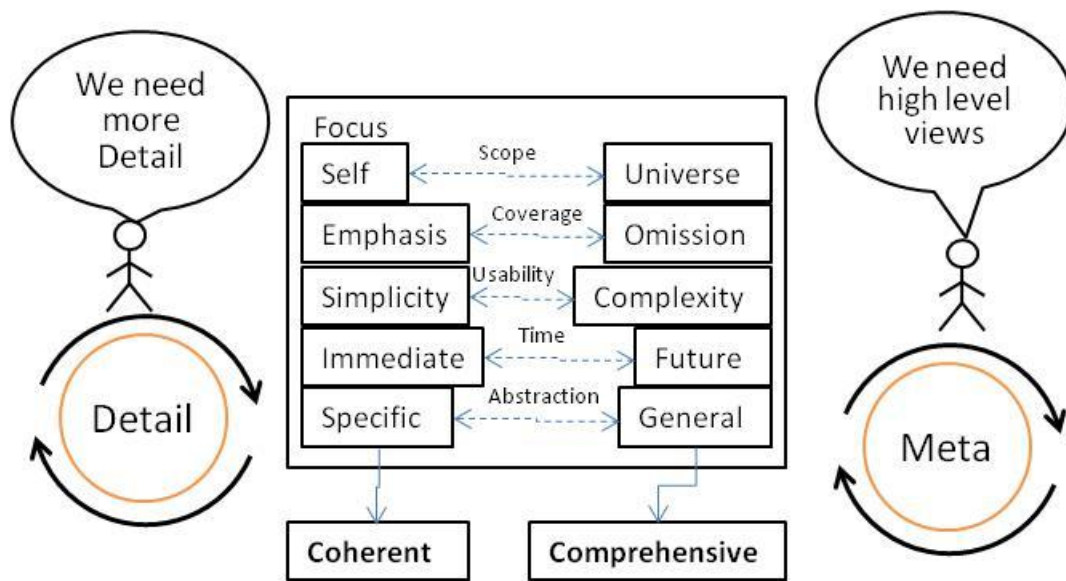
We need more Detail

Detail

Focus

| | | |
|---|---|---|
| Self | Scope | Universe |
| Emphasis | Coverage | Omission |
| Simplicity | Usability | Complexity |
| Immediate | Time | Future |
| Specific | Abstraction | General |

Coherent

Comprehensive

We need high level views

Meta